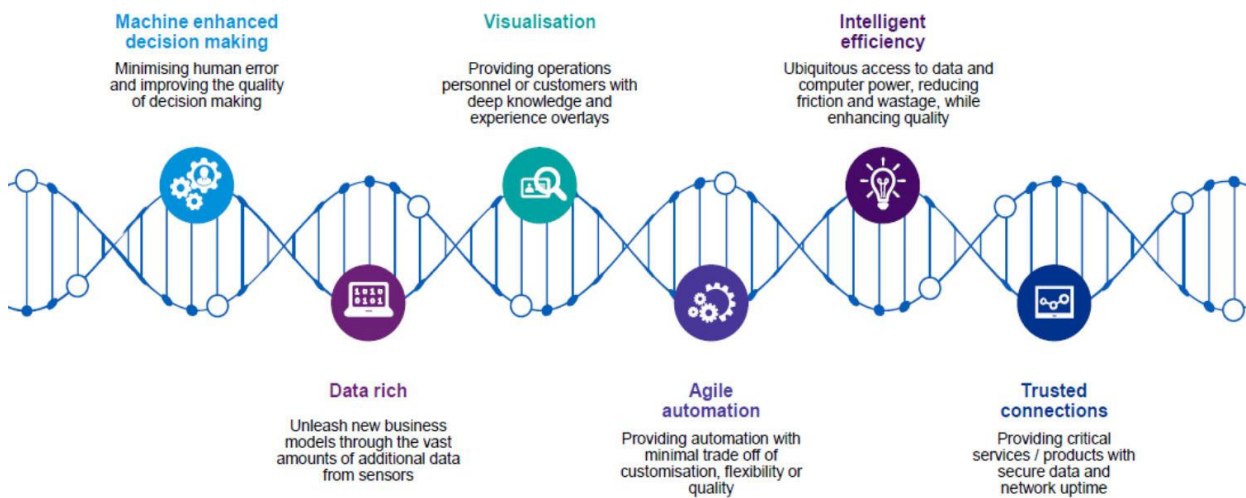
Machine enhanced decision making

Minimising human error and improving the quality of decision making

Visualisation

Providing operations personnel or customers with deep knowledge and experience overlays

Intelligent efficiency

Ubiquitous access to data and computer power, reducing friction and wastage, while enhancing quality

1010
0101

Data rich

Unleash new business models through the vast amounts of additional data from sensors

Agile automation

Providing automation with minimal trade off of customisation, flexibility or quality

Trusted connections

Providing critical services / products with secure data and network uptime